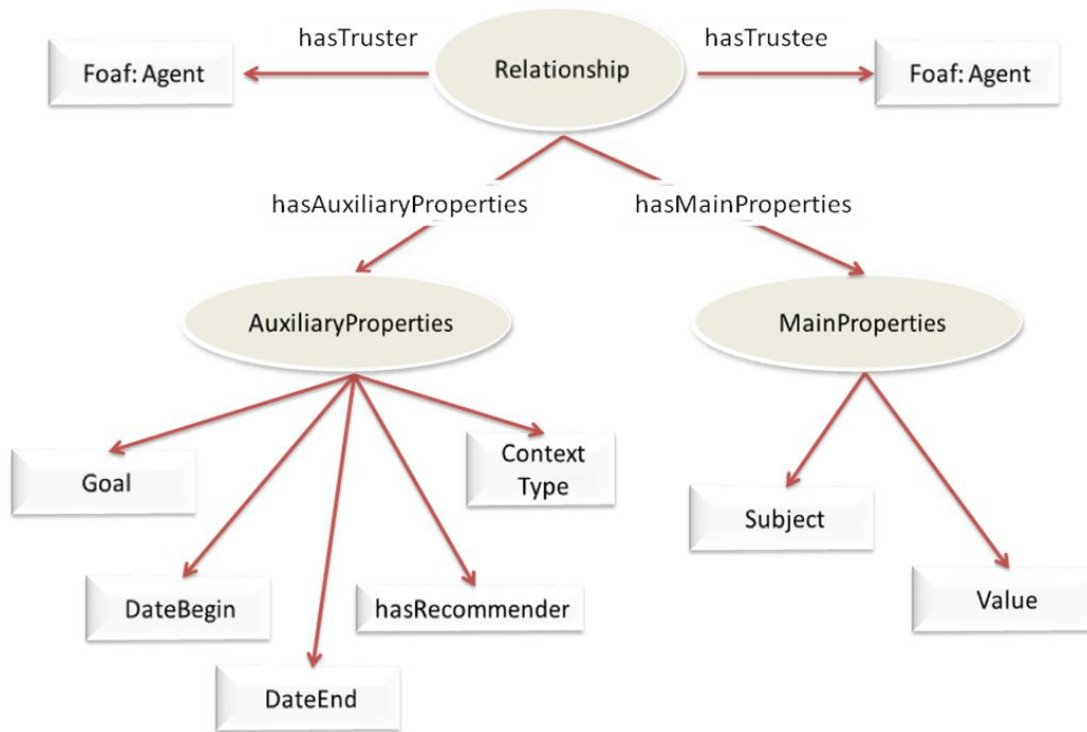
Foaf: Agent

hasTruster

Relationship

hasTrustee

Foaf: Agent

hasAuxiliaryProperties

hasMainProperties

AuxiliaryProperties

MainProperties

Goal

Context Type

Subject

DateBegin

hasRecommender

Value

DateEnd